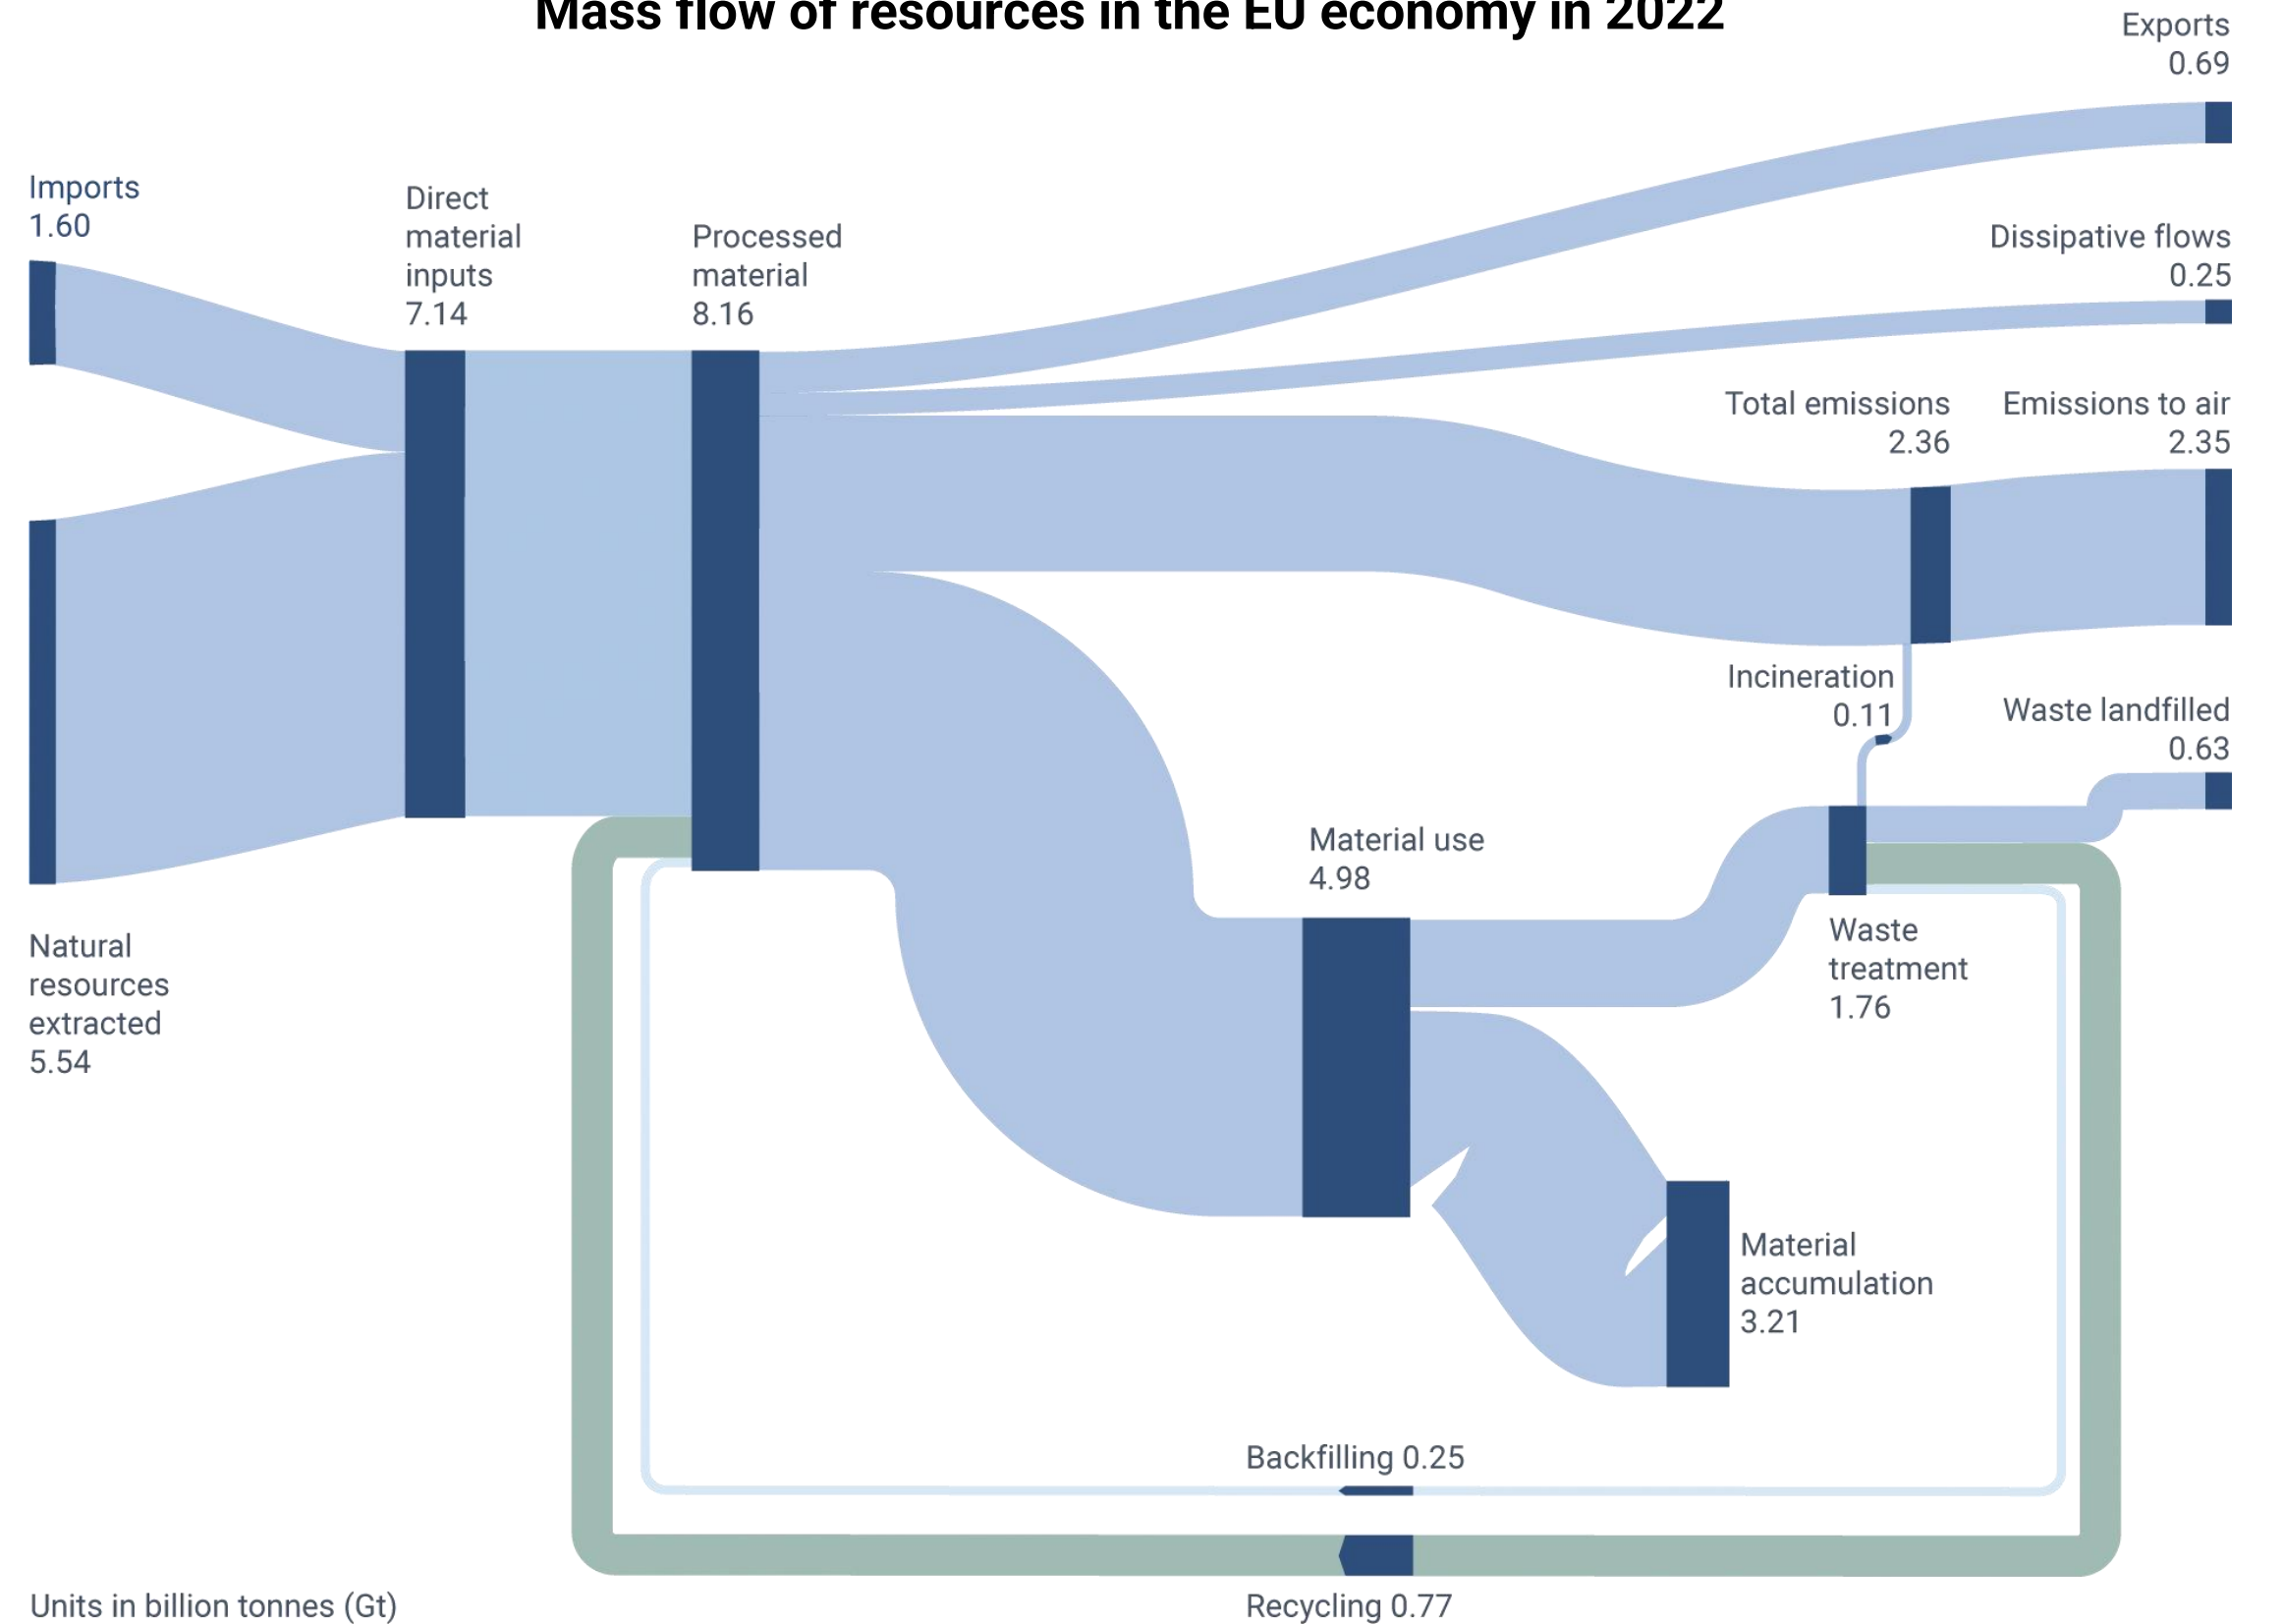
Mass flow of resources in the EU economy in 2022

Exports
0.69

Imports
1.60

Direct material inputs
7.14

Processed material
8.16

Dissipative flows
0.25

Total emissions
2.36

Emissions to air
2.35

Incineration
0.11

Waste landfilled
0.63

Material use
4.98

Waste treatment
1.76

Natural resources extracted
5.54

Material accumulation
3.21

Backfilling 0.25

Units in billion tonnes (Gt)

Recycling 0.77